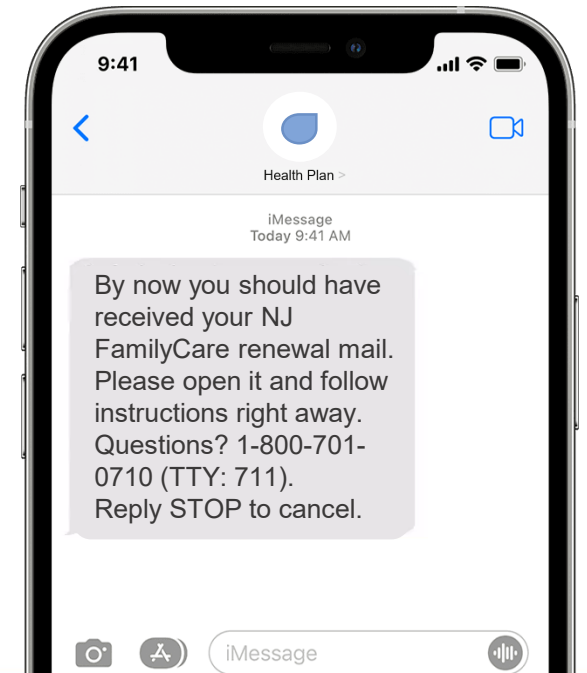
9:41

Health Plan >

iMessage
Today 9:41 AM

By now you should have received your NJ FamilyCare renewal mail. Please open it and follow instructions right away. Questions? 1-800-701-0710 (TTY: 711).
Reply STOP to cancel.

iMessage